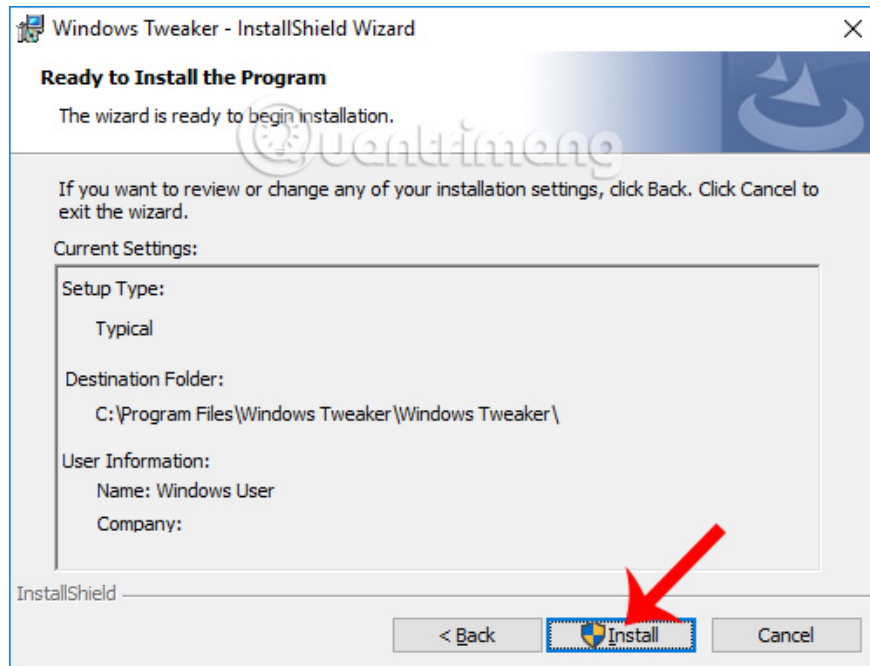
Windows Tweaker - InstallShield Wizard

Ready to Install the Program

The wizard is ready to begin installation.

Quantrimang

If you want to review or change any of your installation settings, click Back. Click Cancel to exit the wizard.

Current Settings:

Setup Type:

Typical

Destination Folder:

C:\Program Files\Windows Tweaker\Windows Tweaker\

User Information:

Name: Windows User

Company:

InstallShield

< Back

Install

Cancel